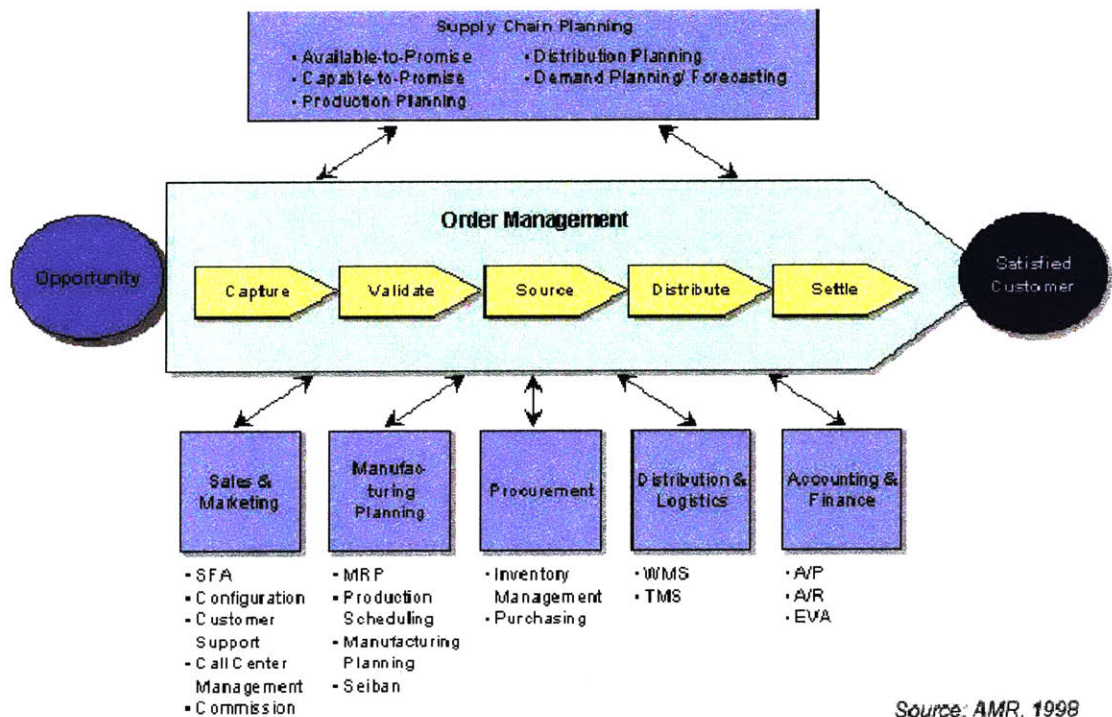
Supply Chain Planning

• Available-to-Promise
• Capable-to-Promise
• Production Planning
• Distribution Planning
• Demand Planning/ Forecasting

Order Management

Opportunity

Capture

Validate

Source

Distribute

Settle

Satisfied Customer

Sales & Marketing

Manufacturing Planning

Procurement

Distribution & Logistics

Accounting & Finance

• SFA
• Configuration
• Customer Support
• Call Center Management
• Commission

• MRP
• Production Scheduling
• Manufacturing Planning
• Seiban

• Inventory Management
• Purchasing

• WMS
• TMS

• A/P
• A/R
• EVA

Source: AMR, 1998